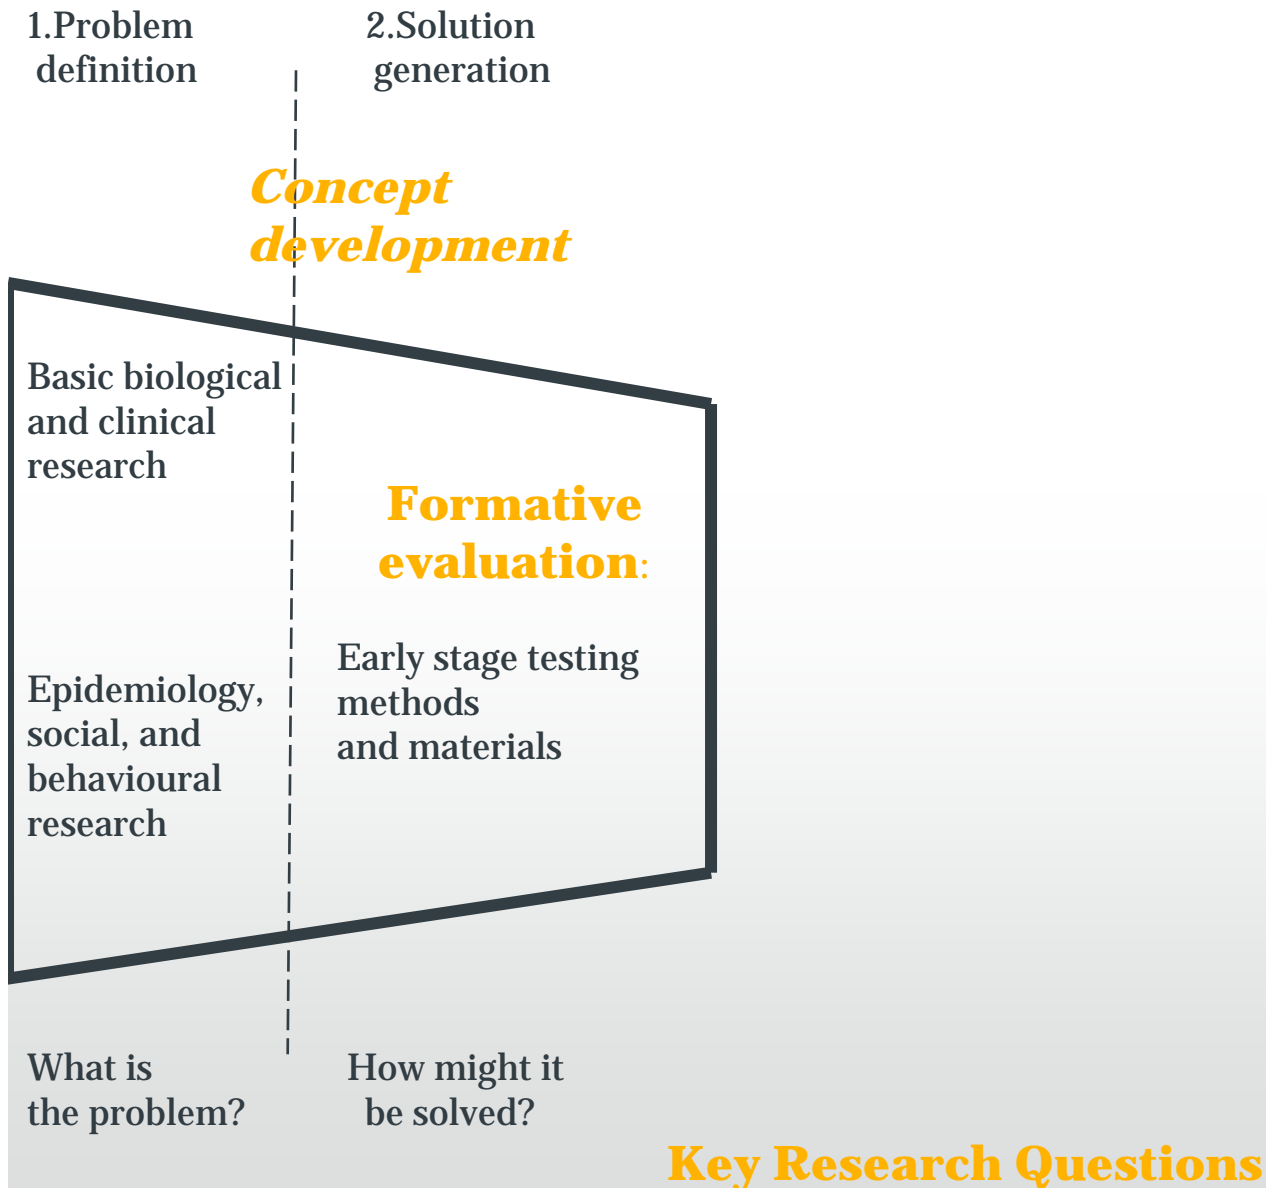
1.Problem definition

2.Solution generation

Concept development

Basic biological and clinical research

Formative evaluation:

Early stage testing methods and materials

Epidemiology, social, and behavioural research

What is the problem?

How might it be solved?

Key Research Questions